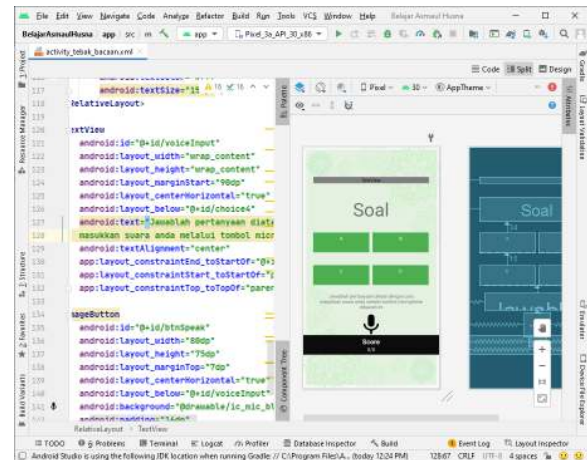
File Edit View Navigate Code Analyze Refactor Build Run Tools VCS Window Help Belajar Asmaul Husna

BelajarAsmaulHusna app src m app Pixel_3a_API_30_x86

activity_tebak_bacaan.xml

Code Split Design

117 android:textSize="15
118 </RelativeLayout>
119
120 <TextView
121 android:id="@+id/voiceInput"
122 android:layout_width="wrap_content"
123 android:layout_height="wrap_content"
124 android:layout_marginStart="90dp"
125 android:layout_centerHorizontal="true"
126 android:layout_below="@+id/choice4"
127 android:text="Jawablah pertanyaan diat
128 masukkan suara anda melalui tombol micr
129 android:textAlignment="center"
130 app:layout_constraintEnd_toStartOf="@+i
131 app:layout_constraintStart_toStartOf="
132 app:layout_constraintTop_toTopOf="paren
133
134 <ImageButton
135 android:id="@+id/btnSpeak"
136 android:layout_width="80dp"
137 android:layout_height="75dp"
138 android:layout_marginTop="7dp"
139 android:layout_centerHorizontal="true"
140 android:layout_below="@+id/voiceInput"
141 android:background="@drawable/ic_mic_bl
142 android:padding="16dp"

RelativeLayout › TextView

Palette Pixel 30 AppTheme

Soal

Soal

Component Tree

Project Resource Manager Structure Favorites Build Variants Gradle Layout Validation Attributes Emulator Device File Explorer

TODO 6: Problems Terminal Logcat Profiler Database Inspector Build Event Log Layout Inspector

Android Studio is using the following JDK location when running Gradle: // C:\Program Files\A... (today 12:24 PM) 128:67 CRLF UTF-8 4 spaces